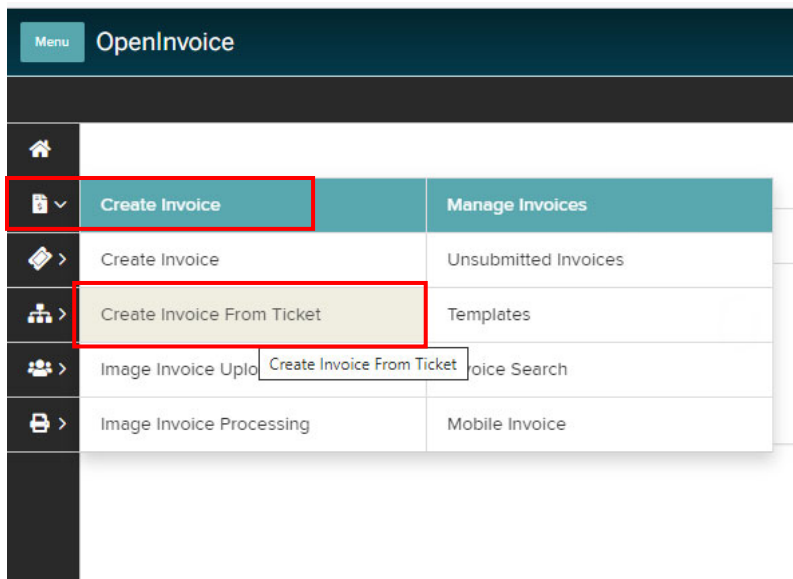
Menu OpenInvoice

| Create Invoice | Manage Invoices |
|---|---|
| Create Invoice | Unsubmitted Invoices |
| Create Invoice From Ticket | Templates |
| Image Invoice Uplo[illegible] | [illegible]oice Search |
| Image Invoice Processing | Mobile Invoice |

Create Invoice From Ticket